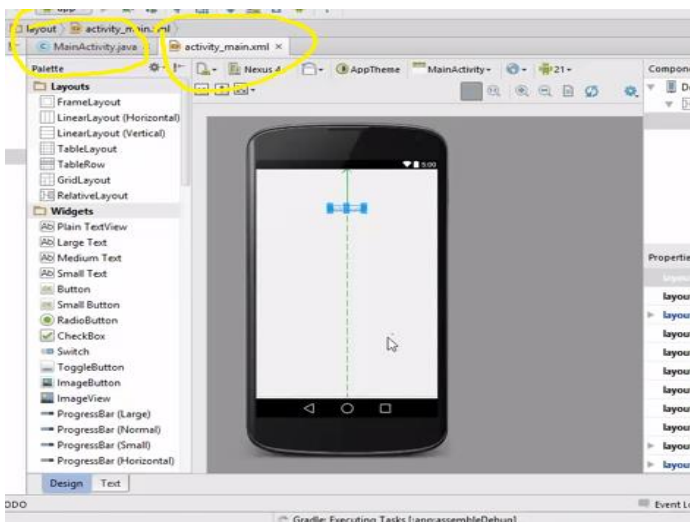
layout activity_main.xml

MainActivity.java activity_main.xml ×

Palette

Layouts
FrameLayout
LinearLayout (Horizontal)
LinearLayout (Vertical)
TableLayout
TableRow
GridLayout
RelativeLayout

Widgets
Plain TextView
Large Text
Medium Text
Small Text
Button
Small Button
RadioButton
CheckBox
Switch
ToggleButton
ImageButton
ImageView
ProgressBar (Large)
ProgressBar (Normal)
ProgressBar (Small)
ProgressBar (Horizontal)

Nexus 4 AppTheme MainActivity 21

5:00

Compone

Propertie
layou
layou
layou
layou
layou
layou
layou
layou
layou
layou

Design Text

DODO

Gradle: Executing Tasks [:app:assembleDebug]

Event Lo